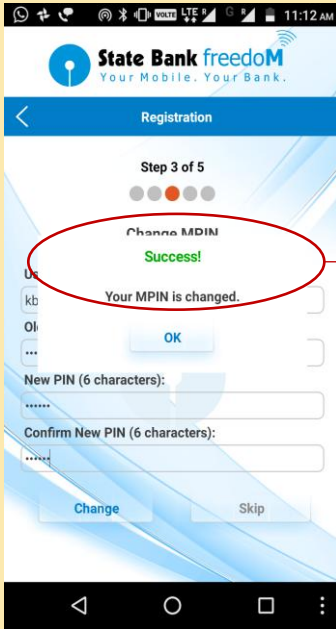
VOLTE LTE R G R 11:12 AM

State Bank freedoM
Your Mobile. Your Bank.

Registration

Step 3 of 5

Change MPIN

Us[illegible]

kb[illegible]

Ol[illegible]

•••

Success!

Your MPIN is changed.

OK

New PIN (6 characters):

••••••

Confirm New PIN (6 characters):

••••••

Change

Skip